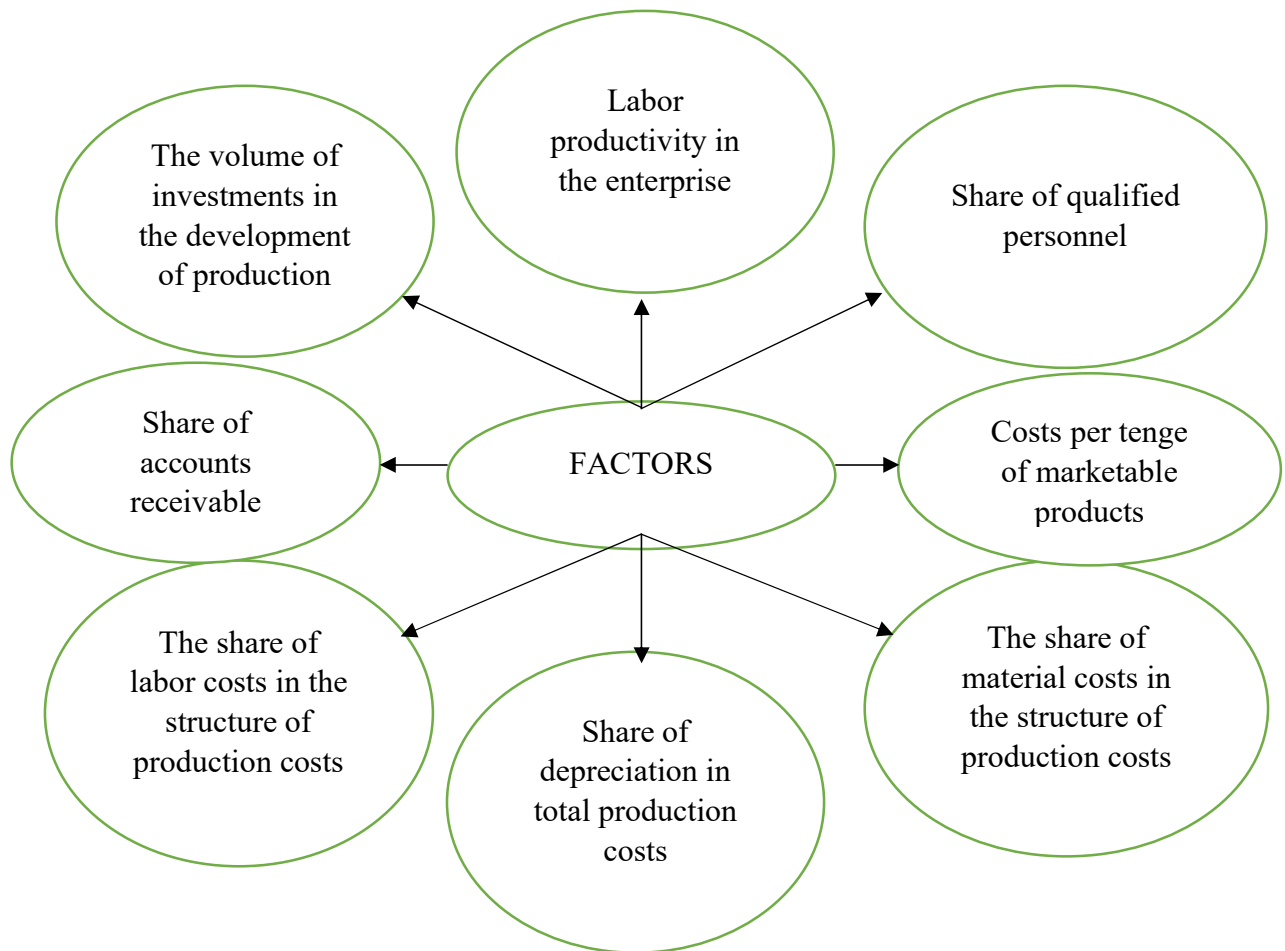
Labor productivity in the enterprise

The volume of investments in the development of production

Share of qualified personnel

Share of accounts receivable

FACTORS

Costs per tenge of marketable products

The share of labor costs in the structure of production costs

Share of depreciation in total production costs

The share of material costs in the structure of production costs